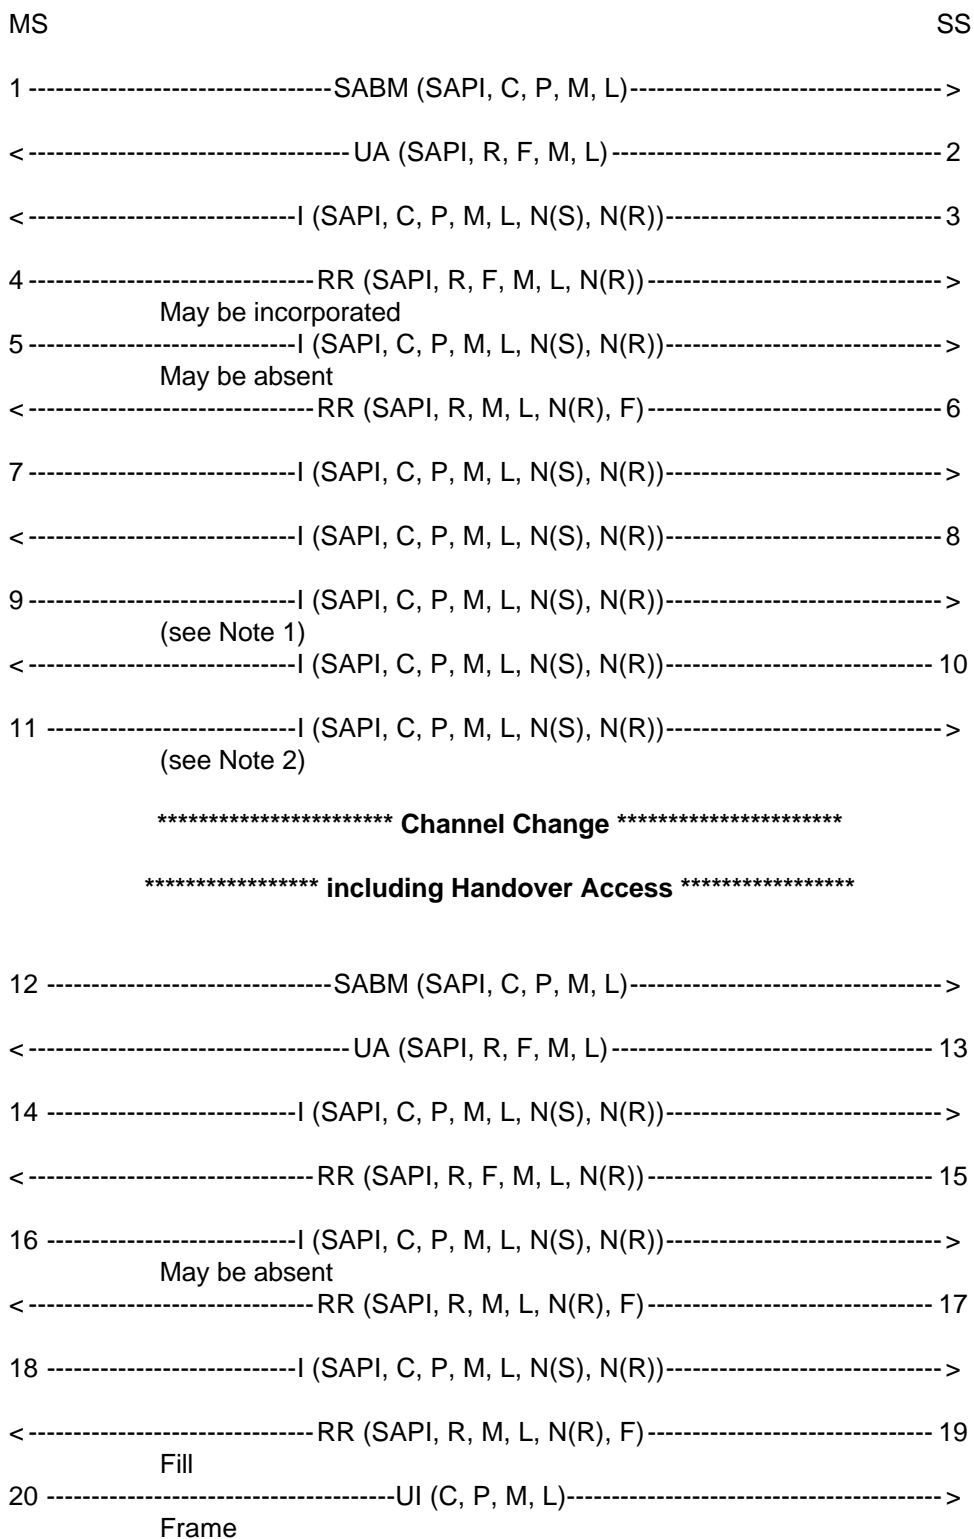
MS SS

1 --------------------------------SABM (SAPI, C, P, M, L)---------------------------------->

<---------------------------------UA (SAPI, R, F, M, L)------------------------------------2

<-----------------------------I (SAPI, C, P, M, L, N(S), N(R))-------------------------------3

4 ------------------------------RR (SAPI, R, F, M, L, N(R))---------------------------------->
May be incorporated
5 ----------------------------I (SAPI, C, P, M, L, N(S), N(R))------------------------------->
May be absent
<------------------------------RR (SAPI, R, M, L, N(R), F)------------------------------------6

7 ----------------------------I (SAPI, C, P, M, L, N(S), N(R))------------------------------->

<-----------------------------I (SAPI, C, P, M, L, N(S), N(R))-------------------------------8

9 ----------------------------I (SAPI, C, P, M, L, N(S), N(R))------------------------------->
(see Note 1)
<-----------------------------I (SAPI, C, P, M, L, N(S), N(R))------------------------------10

11 --------------------------I (SAPI, C, P, M, L, N(S), N(R))------------------------------->
(see Note 2)

*********************** Channel Change **********************

***************** including Handover Access *****************

12 ------------------------------SABM (SAPI, C, P, M, L)---------------------------------->

<---------------------------------UA (SAPI, R, F, M, L)-----------------------------------13

14 --------------------------I (SAPI, C, P, M, L, N(S), N(R))------------------------------->

<------------------------------RR (SAPI, R, F, M, L, N(R))-------------------------------15

16 --------------------------I (SAPI, C, P, M, L, N(S), N(R))------------------------------->
May be absent
<------------------------------RR (SAPI, R, M, L, N(R), F)-----------------------------------17

18 --------------------------I (SAPI, C, P, M, L, N(S), N(R))------------------------------->

<------------------------------RR (SAPI, R, M, L, N(R), F)-----------------------------------19
Fill
20 ------------------------------------UI (C, P, M, L)------------------------------------------>
Frame